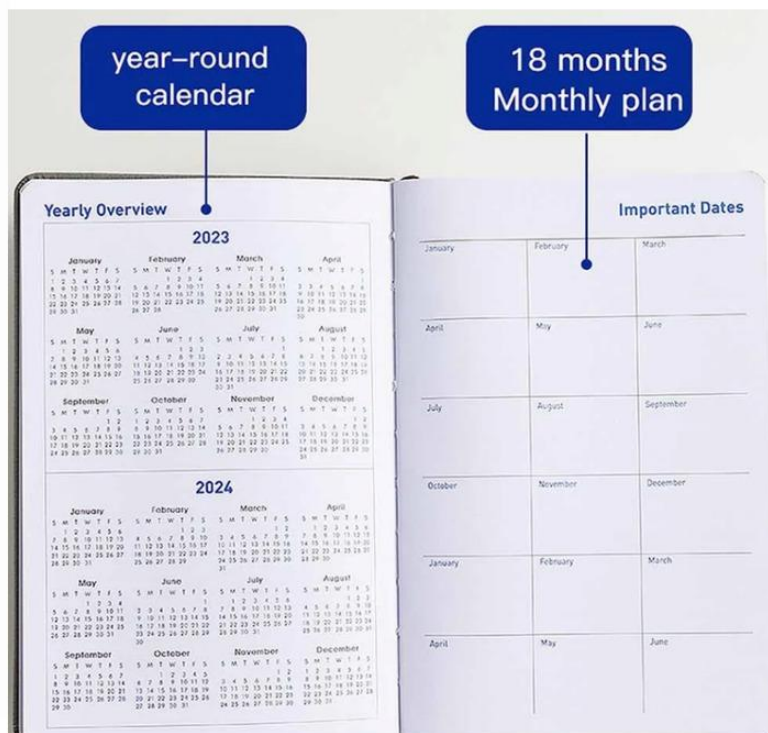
year-round calendar

18 months Monthly plan

Yearly Overview

2023

January
S M T W T F S

February
S M T W T F S

March
S M T W T F S

April
S M T W T F S

May
S M T W T F S

June
S M T W T F S

July
S M T W T F S

August
S M T W T F S

September
S M T W T F S

October
S M T W T F S

November
S M T W T F S

December
S M T W T F S

2024

January
S M T W T F S

February
S M T W T F S

March
S M T W T F S

April
S M T W T F S

May
S M T W T F S

June
S M T W T F S

July
S M T W T F S

August
S M T W T F S

September
S M T W T F S

October
S M T W T F S

November
S M T W T F S

December
S M T W T F S

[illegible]

Important Dates

| January | February | March |
|---|---|---|
| April | May | June |
| July | August | September |
| October | November | December |
| January | February | March |
| April | May | June |